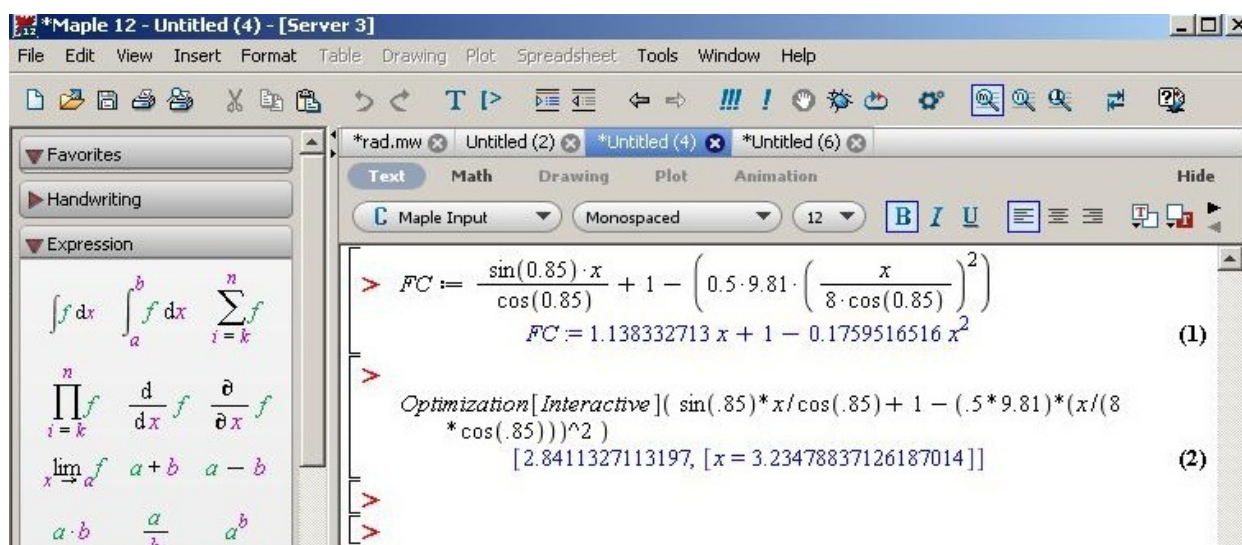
*Maple 12 - Untitled (4) - [Server 3]

File Edit View Insert Format Table Drawing Plot Spreadsheet Tools Window Help

Favorites

Handwriting

Expression

$\int f\,dx$ $\int_a^b f\,dx$ $\sum_{i=k}^{n} f$

$\prod_{i=k}^{n} f$ $\frac{d}{dx} f$ $\frac{\partial}{\partial x} f$

$\lim_{x \to a} f$ $a+b$ $a-b$

$a \cdot b$ $\frac{a}{b}$ $a^b$

*rad.mw Untitled (2) *Untitled (4) *Untitled (6)

Text Math Drawing Plot Animation Hide

Maple Input Monospaced 12 B I U

> $FC := \frac{\sin(0.85) \cdot x}{\cos(0.85)} + 1 - \left(0.5 \cdot 9.81 \cdot \left(\frac{x}{8 \cdot \cos(0.85)}\right)^2\right)$

$FC := 1.138332713\,x + 1 - 0.1759516516\,x^2$ (1)

> Optimization[Interactive]( sin(.85)*x/cos(.85) + 1 - (.5*9.81)*(x/(8*cos(.85)))^2 )

[2.8411327113197, [x = 3.23478837126187014]] (2)

>

>